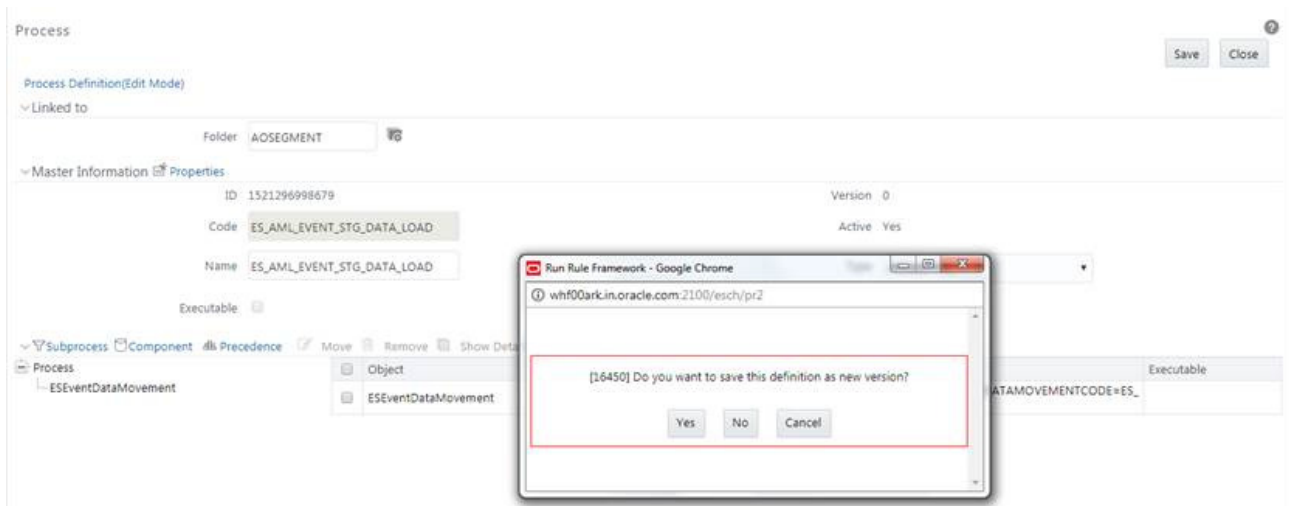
Process

Save Close

Process Definition(Edit Mode)

Linked to

Folder AOSEGMENT

Master Information Properties

ID 1521296998679

Version 0

Code ES_AML_EVENT_STG_DATA_LOAD

Active Yes

Name ES_AML_EVENT_STG_DATA_LOAD

Executable

Subprocess Component Precedence Move Remove Show Deta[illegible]

Process
ESEventDataMovement

| | Object | | Executable |
|---|---|---|---|
| | ESEventDataMovement | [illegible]ATAMOVEMENTCODE=ES_ | |

Run Rule Framework - Google Chrome

whf00ark.in.oracle.com:2100/esch/pr2

[16450] Do you want to save this definition as new version?

Yes No Cancel